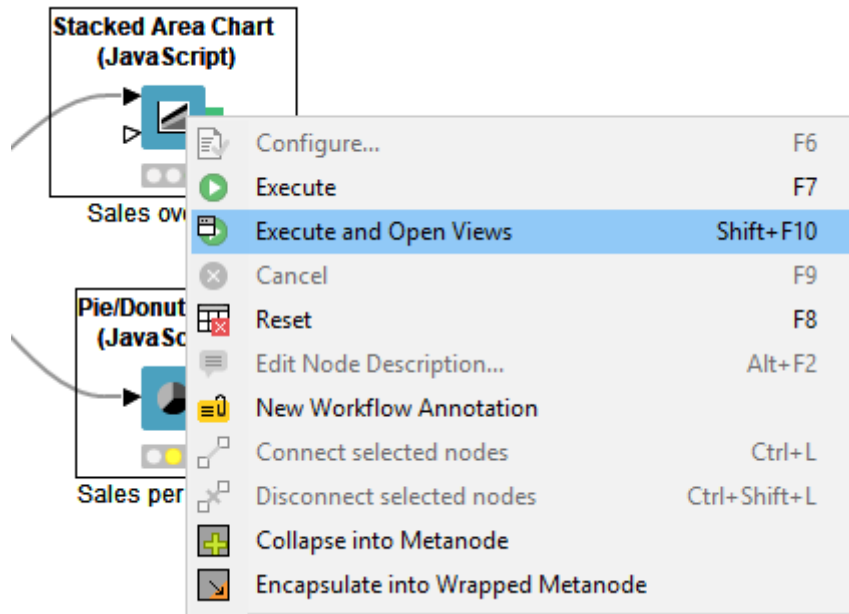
Stacked Area Chart (JavaScript)

Sales ov

Pie/Donut (JavaSc

Sales per

Configure... F6
Execute F7
Execute and Open Views Shift+F10
Cancel F9
Reset F8
Edit Node Description... Alt+F2
New Workflow Annotation
Connect selected nodes Ctrl+L
Disconnect selected nodes Ctrl+Shift+L
Collapse into Metanode
Encapsulate into Wrapped Metanode